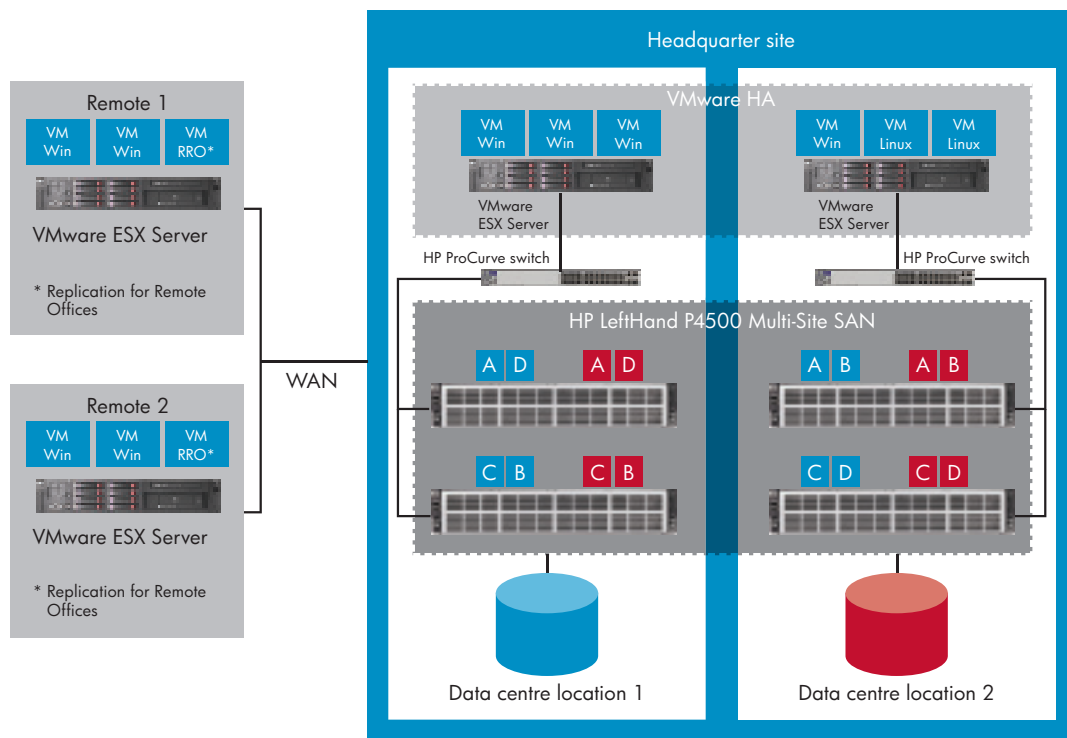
Remote 1

VM Win

VM Win

VM RRO*

VMware ESX Server

* Replication for Remote Offices

Remote 2

VM Win

VM Win

VM RRO*

VMware ESX Server

* Replication for Remote Offices

WAN

Headquarter site

VMware HA

VM Win

VM Win

VM Win

VMware ESX Server

VM Win

VM Linux

VM Linux

VMware ESX Server

HP ProCurve switch

HP ProCurve switch

HP LeftHand P4500 Multi-Site SAN

A D

A D

A B

A B

C B

C B

C D

C D

Data centre location 1

Data centre location 2